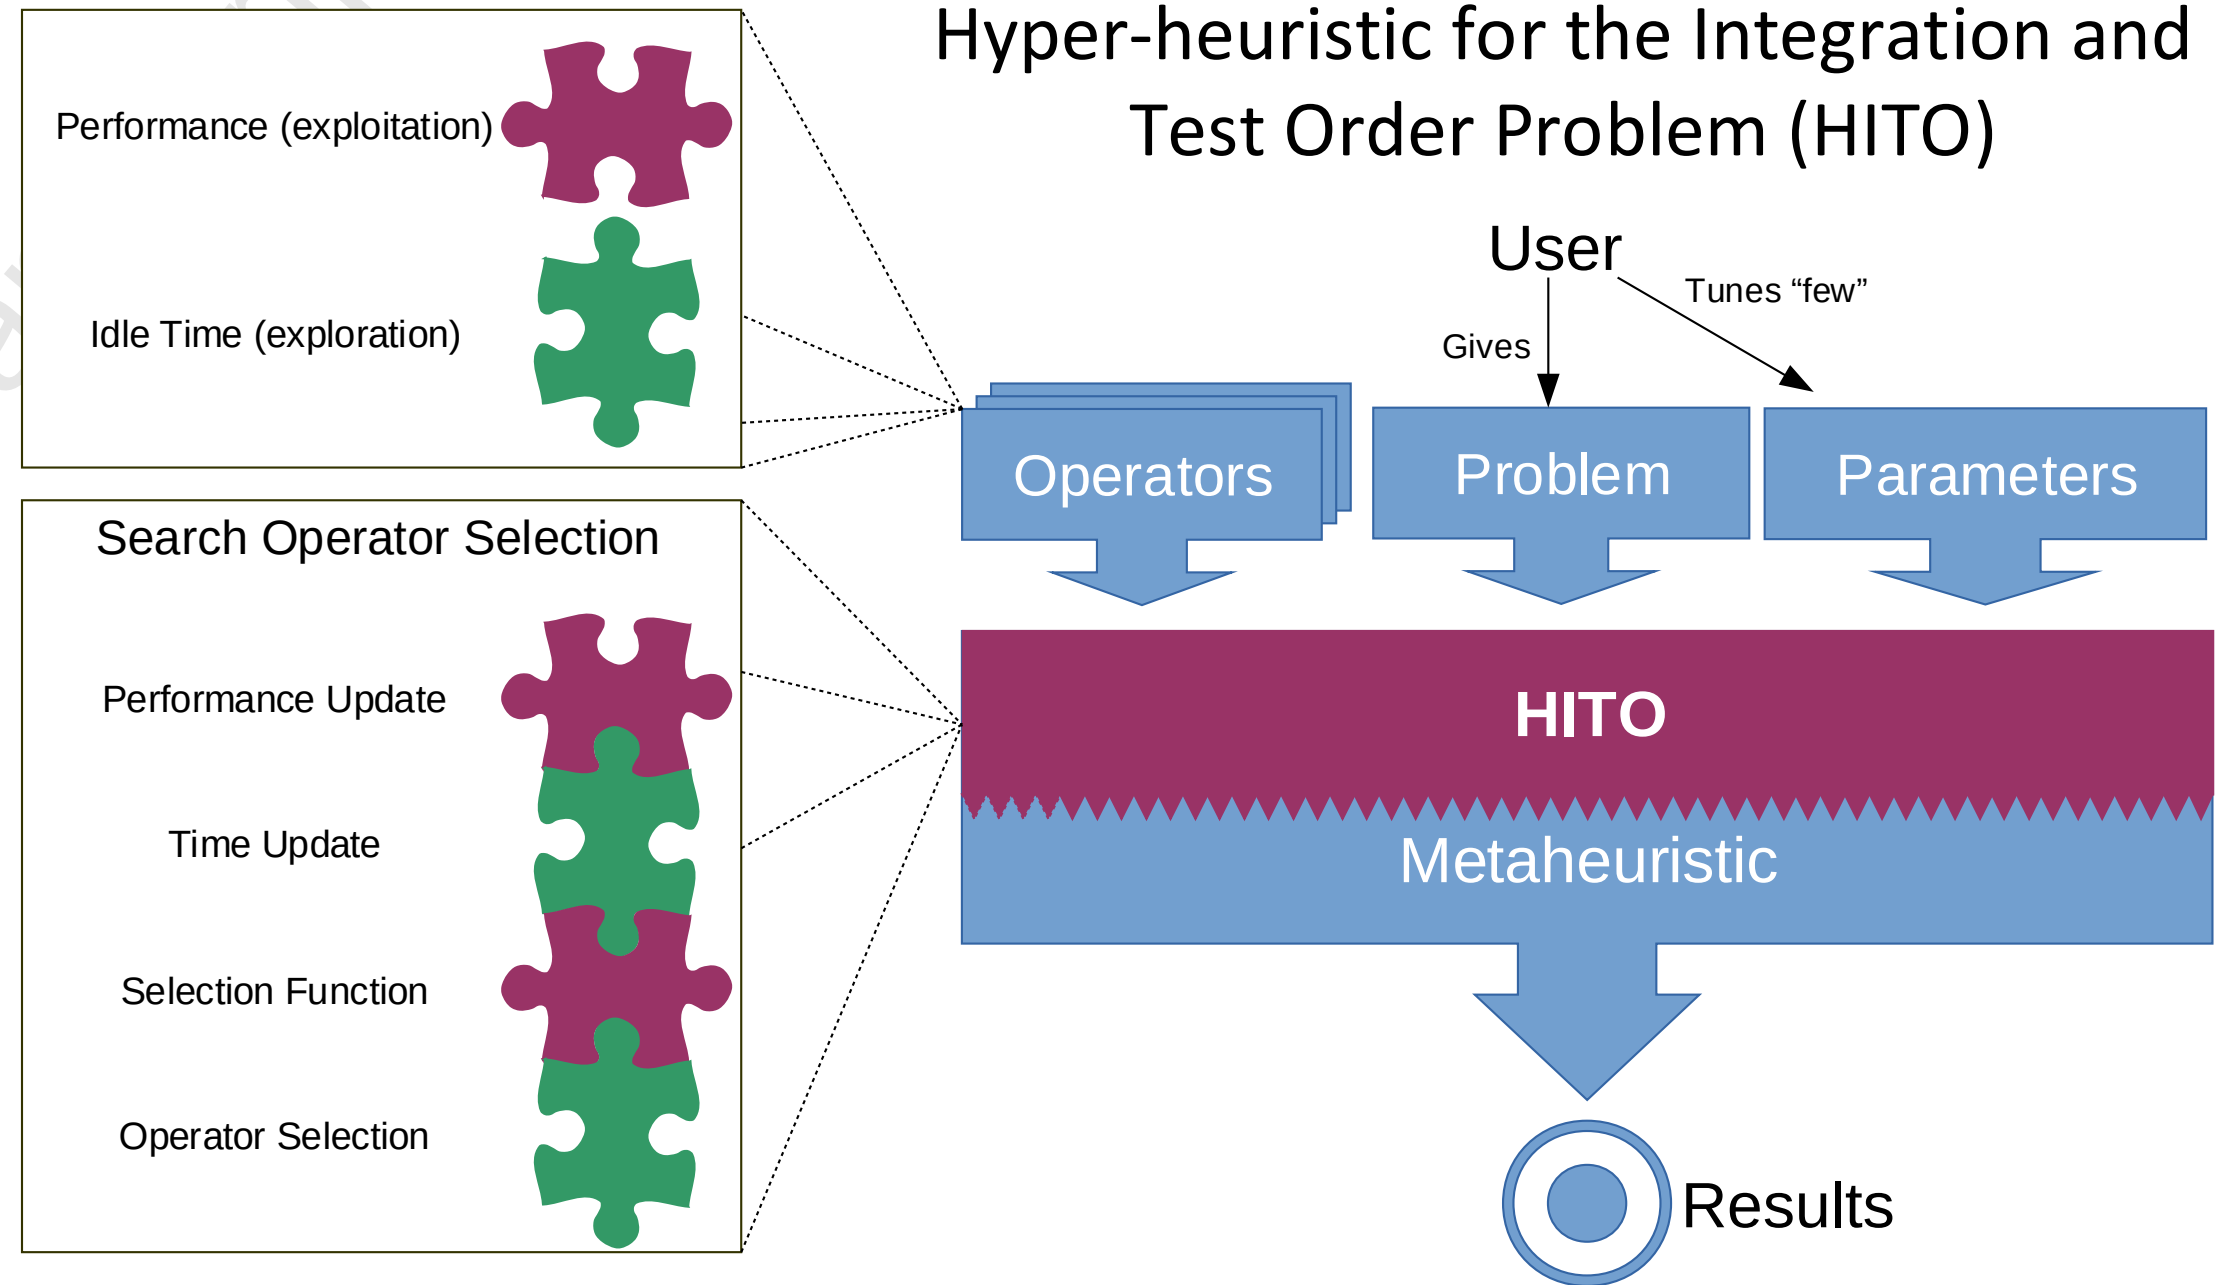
Performance (exploitation)

Idle Time (exploration)

Search Operator Selection

Performance Update

Time Update

Selection Function

Operator Selection

Hyper-heuristic for the Integration and Test Order Problem (HITO)

User

Gives

Tunes “few”

Operators

Problem

Parameters

HITO

Metaheuristic

Results